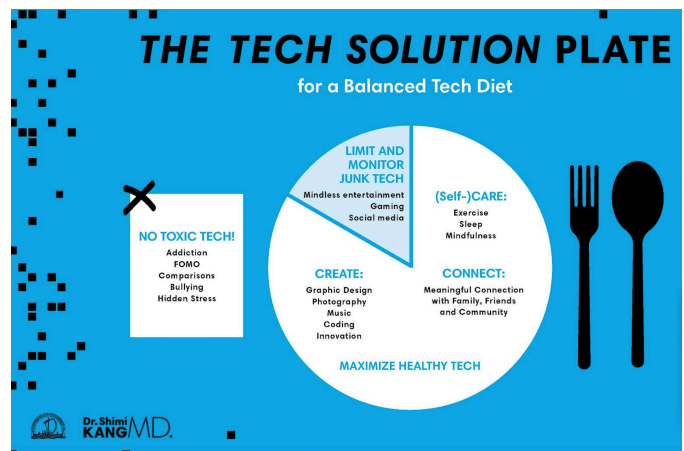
THE TECH SOLUTION PLATE

for a Balanced Tech Diet

NO TOXIC TECH!
Addiction
FOMO
Comparisons
Bullying
Hidden Stress

LIMIT AND MONITOR JUNK TECH
Mindless entertainment
Gaming
Social media

(Self-)CARE:
Exercise
Sleep
Mindfulness

CREATE:
Graphic Design
Photography
Music
Coding
Innovation

CONNECT:
Meaningful Connection with Family, Friends and Community

MAXIMIZE HEALTHY TECH

Dr. Shimi KANG MD.